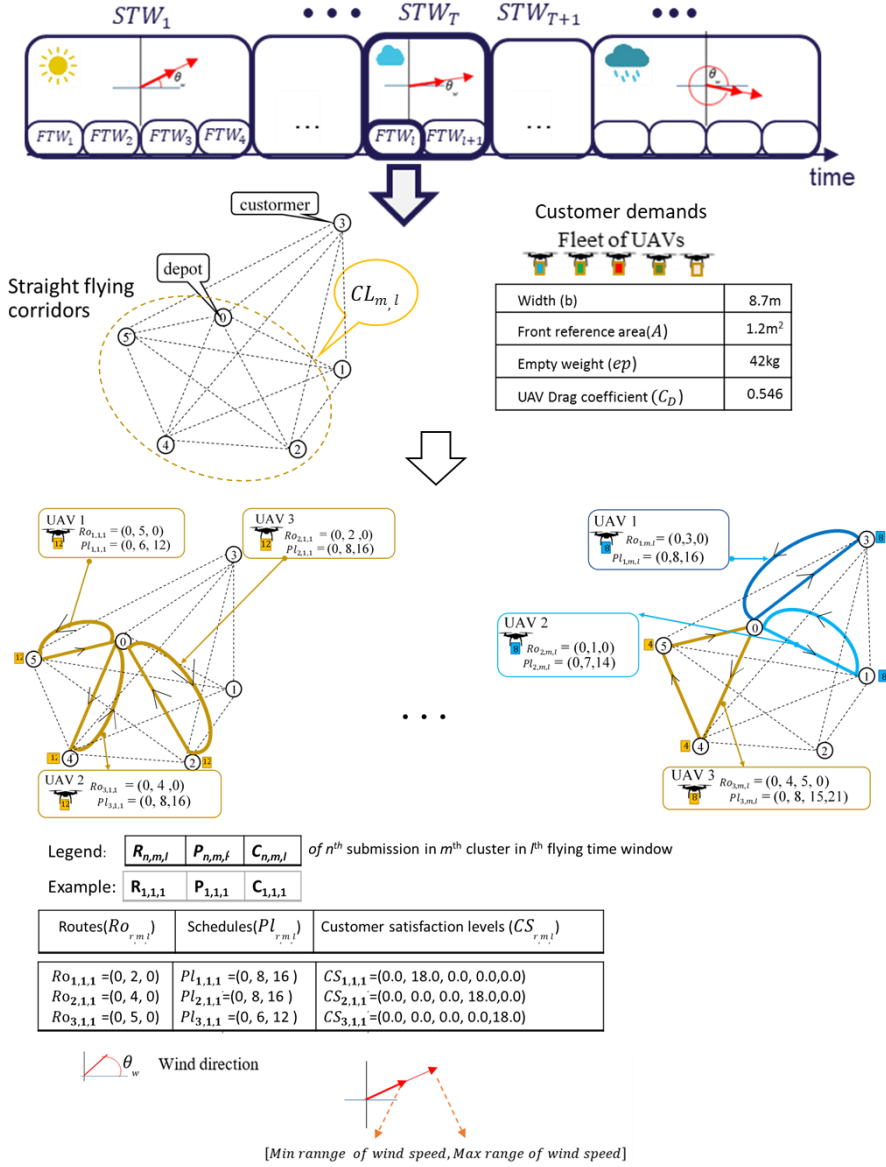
$STW_1$ • • • $STW_T$ $STW_{T+1}$ • • •

$\theta$

$\theta_w$

$\theta_w$

$FTW_1$ $FTW_2$ $FTW_3$ $FTW_4$ ... $FTW_l$ $FTW_{l+1}$ ...

time

custormer

3

depot

0

Straight flying corridors

$CL_{m,l}$

5

1

4

2

Customer demands

Fleet of UAVs

| Width (b) | 8.7m |
|---|---|
| Front reference area($A$) | 1.2m$^2$ |
| Empty weight ($ep$) | 42kg |
| UAV Drag coefficient ($C_D$) | 0.546 |

UAV 1
$Ro_{1,1,1} = (0, 5, 0)$
$Pl_{1,1,1} = (0, 6, 12)$

UAV 3
$Ro_{2,1,1} = (0, 2 ,0)$
$Pl_{2,1,1} = (0, 8,16)$

12

3

12 5

0

1

12 4

2 12

UAV 2
$Ro_{3,1,1} = (0, 4 ,0)$
$Pl_{3,1,1} = (0, 8,16)$

12

• • •

UAV 1
8
$Ro_{1,m,l} = (0,3,0)$
$Pl_{1,m,l} = (0,8,16)$

3 8

UAV 2
8
$Ro_{2,m,l} = (0,1,0)$
$Pl_{2,m,l} = (0,7,14)$

4 5

0

1 8

4 4

2

UAV 3
8
$Ro_{3,m,l} = (0, 4, 5, 0)$
$Pl_{3,m,l} = (0, 8, 15,21)$

Legend: $R_{n,m,l}$ $P_{n,m,l}$ $C_{n,m,l}$ of $n^{th}$ submission in $m^{th}$ cluster in $l^{th}$ flying time window

Example: $R_{1,1,1}$ $P_{1,1,1}$ $C_{1,1,1}$

| Routes($Ro_{r,m,l}$) | Schedules($Pl_{r,m,l}$) | Customer satisfaction levels ($CS_{r,m,l}$) |
|---|---|---|
| $Ro_{1,1,1}$ =(0, 2, 0)<br>$Ro_{2,1,1}$ =(0, 4, 0)<br>$Ro_{3,1,1}$ =(0, 5, 0) | $Pl_{1,1,1}$ =(0, 8, 16 )<br>$Pl_{2,1,1}$ =(0, 8, 16 )<br>$Pl_{3,1,1}$ =(0, 6, 12 ) | $CS_{1,1,1}$ =(0.0, 18.0, 0.0, 0.0,0.0)<br>$CS_{2,1,1}$ =(0.0, 0.0, 0.0, 18.0,0.0)<br>$CS_{3,1,1}$ =(0.0, 0.0, 0.0, 0.0,18.0) |

$\theta_w$ Wind direction

[Min rannge of wind speed, Max range of wind speed]